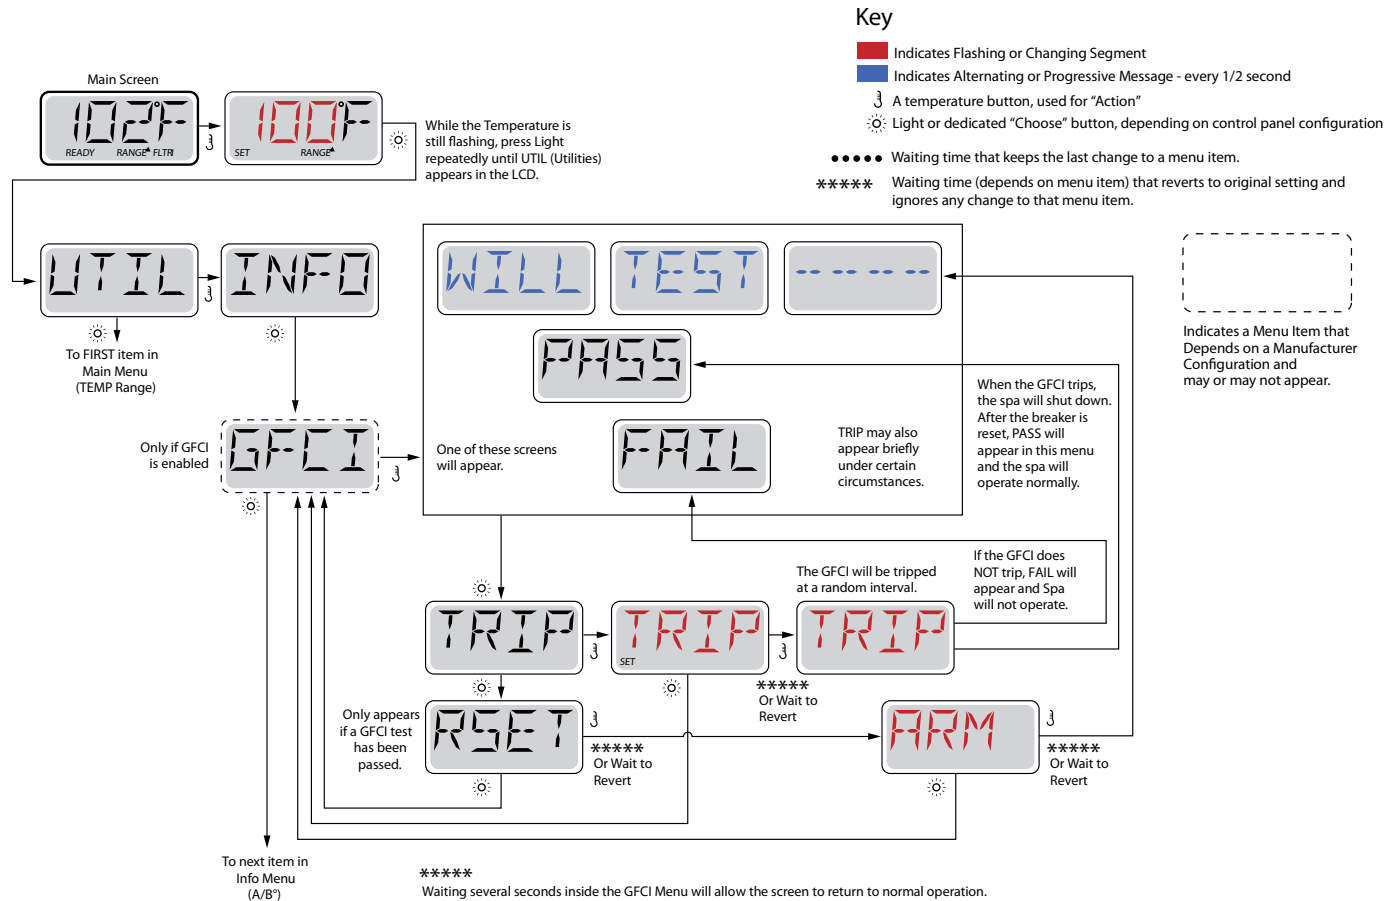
Key

Indicates Flashing or Changing Segment

Indicates Alternating or Progressive Message - every 1/2 second

A temperature button, used for "Action"

Light or dedicated "Choose" button, depending on control panel configuration

●●●●● Waiting time that keeps the last change to a menu item.

\*\*\*\*\* Waiting time (depends on menu item) that reverts to original setting and ignores any change to that menu item.

Main Screen

102°F READY RANGE FLTR

100°F SET RANGE

While the Temperature is still flashing, press Light repeatedly until UTIL (Utilities) appears in the LCD.

UTIL

INFO

To FIRST item in Main Menu (TEMP Range)

WILL

TEST

-- -- -- --

PASS

FAIL

Indicates a Menu Item that Depends on a Manufacturer Configuration and may or may not appear.

When the GFCI trips, the spa will shut down. After the breaker is reset, PASS will appear in this menu and the spa will operate normally.

Only if GFCI is enabled

GFCI

One of these screens will appear.

TRIP may also appear briefly under certain circumstances.

The GFCI will be tripped at a random interval.

If the GFCI does NOT trip, FAIL will appear and Spa will not operate.

TRIP

TRIP SET

TRIP

\*\*\*\*\* Or Wait to Revert

Only appears if a GFCI test has been passed.

RSET

\*\*\*\*\* Or Wait to Revert

ARM

\*\*\*\*\* Or Wait to Revert

To next item in Info Menu (A/B°)

\*\*\*\*\*
Waiting several seconds inside the GFCI Menu will allow the screen to return to normal operation.